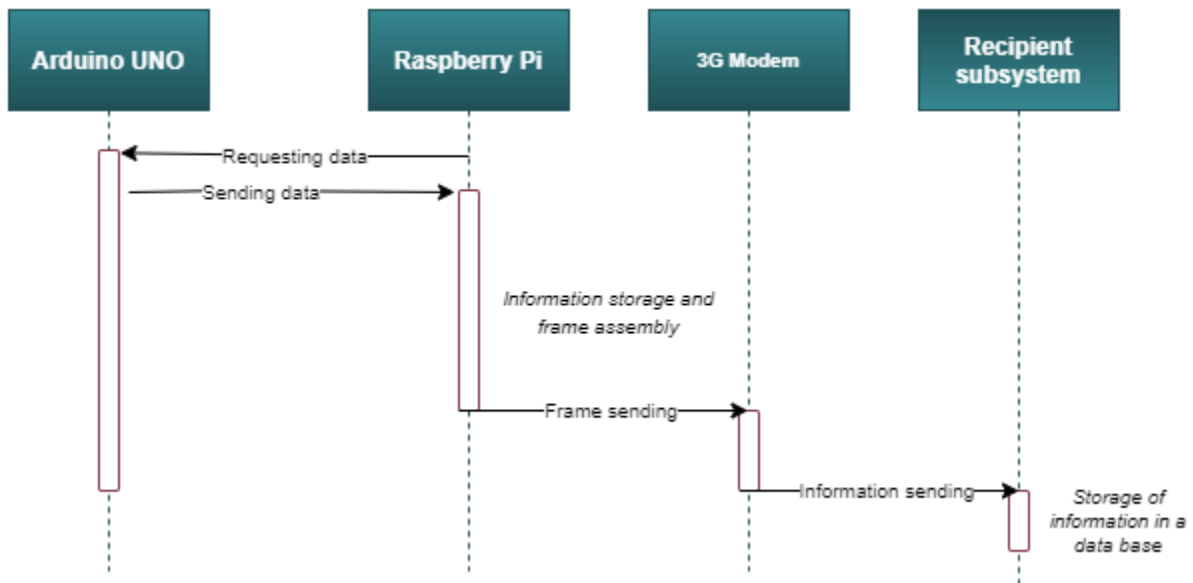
Arduino UNO

Raspberry Pi

3G Modem

Recipient subsystem

Requesting data

Sending data

Information storage and frame assembly

Frame sending

Information sending

Storage of information in a data base